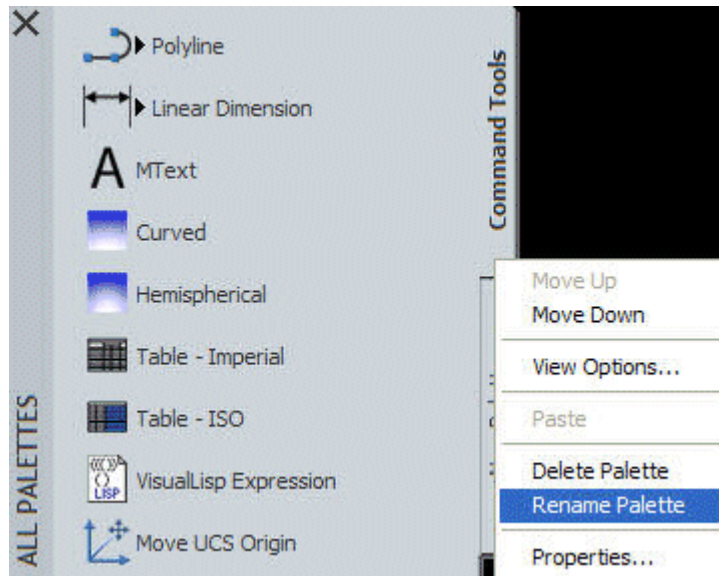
Polyline
Linear Dimension
MText
Curved
Hemispherical
Table - Imperial
Table - ISO
VisualLisp Expression
Move UCS Origin

ALL PALETTES

Command Tools

Move Up
Move Down
View Options...
Paste
Delete Palette
Rename Palette
Properties...